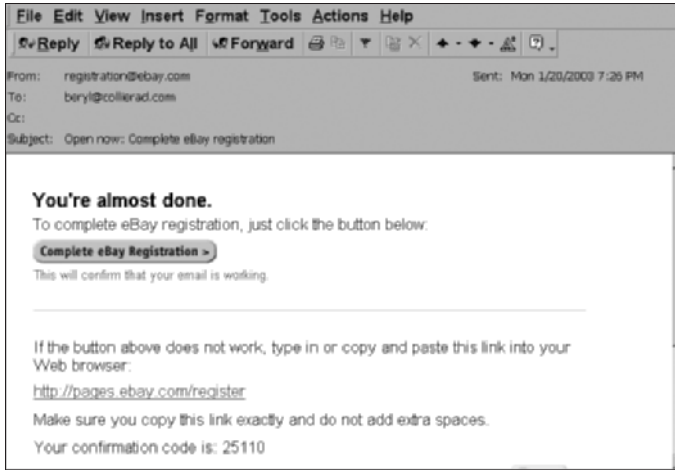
File Edit View Insert Format Tools Actions Help

Reply Reply to All Forward

From: registration@ebay.com
Sent: Mon 1/20/2003 7:26 PM
To: beryl@collierad.com
Cc:
Subject: Open now: Complete eBay registration

You're almost done.

To complete eBay registration, just click the button below:

Complete eBay Registration >

This will confirm that your email is working.

If the button above does not work, type in or copy and paste this link into your Web browser:

http://pages.ebay.com/register

Make sure you copy this link exactly and do not add extra spaces.

Your confirmation code is: 25110